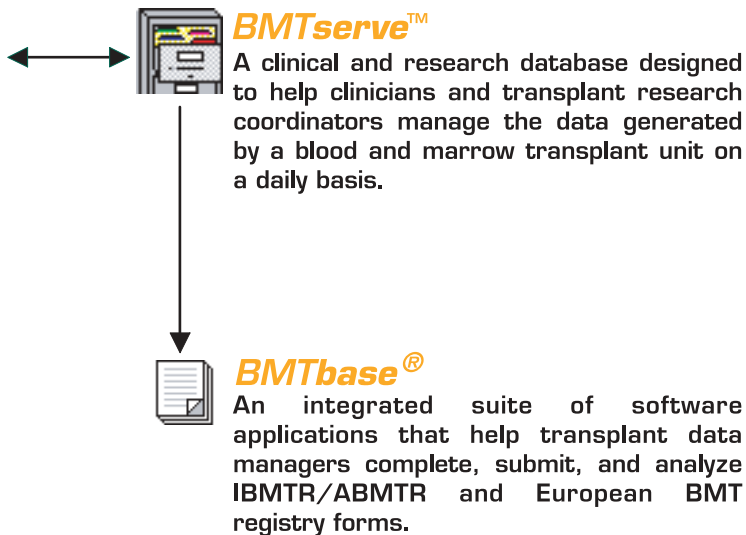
BMTserve™

A clinical and research database designed to help clinicians and transplant research coordinators manage the data generated by a blood and marrow transplant unit on a daily basis.

BMTbase®

An integrated suite of software applications that help transplant data managers complete, submit, and analyze IBMTR/ABMTR and European BMT registry forms.